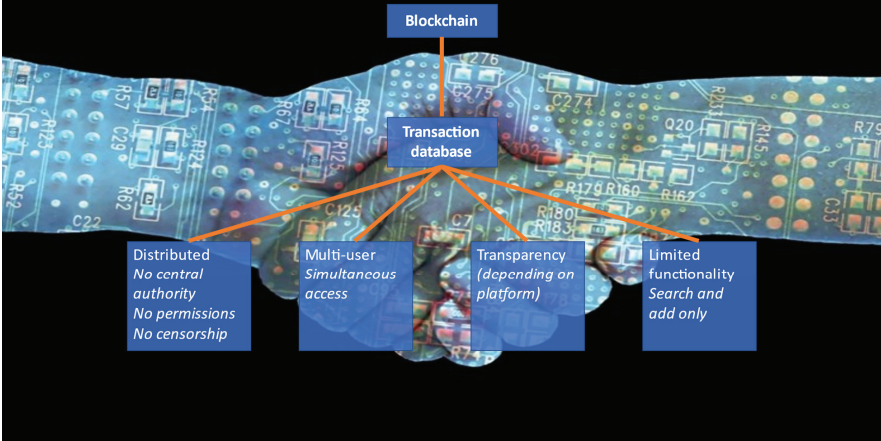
Blockchain

Transaction database

Distributed
*No central authority*
*No permissions*
*No censorship*

Multi-user
*Simultaneous access*

Transparency
*(depending on platform)*

Limited functionality
*Search and add only*